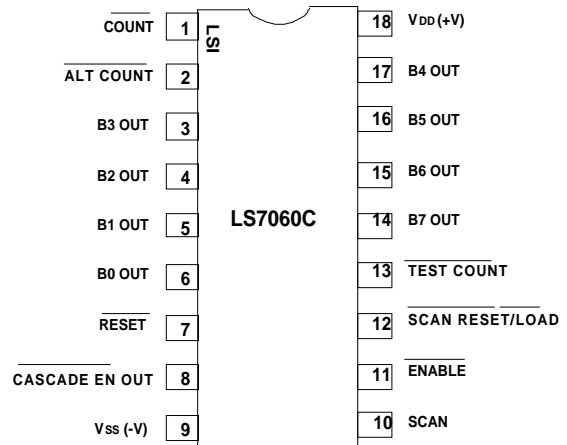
$\overline{\text{COUNT}}$ 1
LSI
$\overline{\text{ALT COUNT}}$ 2
B3 OUT 3
B2 OUT 4
B1 OUT 5
B0 OUT 6
$\overline{\text{RESET}}$ 7
$\overline{\text{CASCADE EN OUT}}$ 8
$V_{SS}$ (-V) 9

LS7060C

18 $V_{DD}$ (+V)
17 B4 OUT
16 B5 OUT
15 B6 OUT
14 B7 OUT
13 $\overline{\text{TEST COUNT}}$
12 $\overline{\text{SCAN RESET}}$/$\overline{\text{LOAD}}$
11 $\overline{\text{ENABLE}}$
10 SCAN